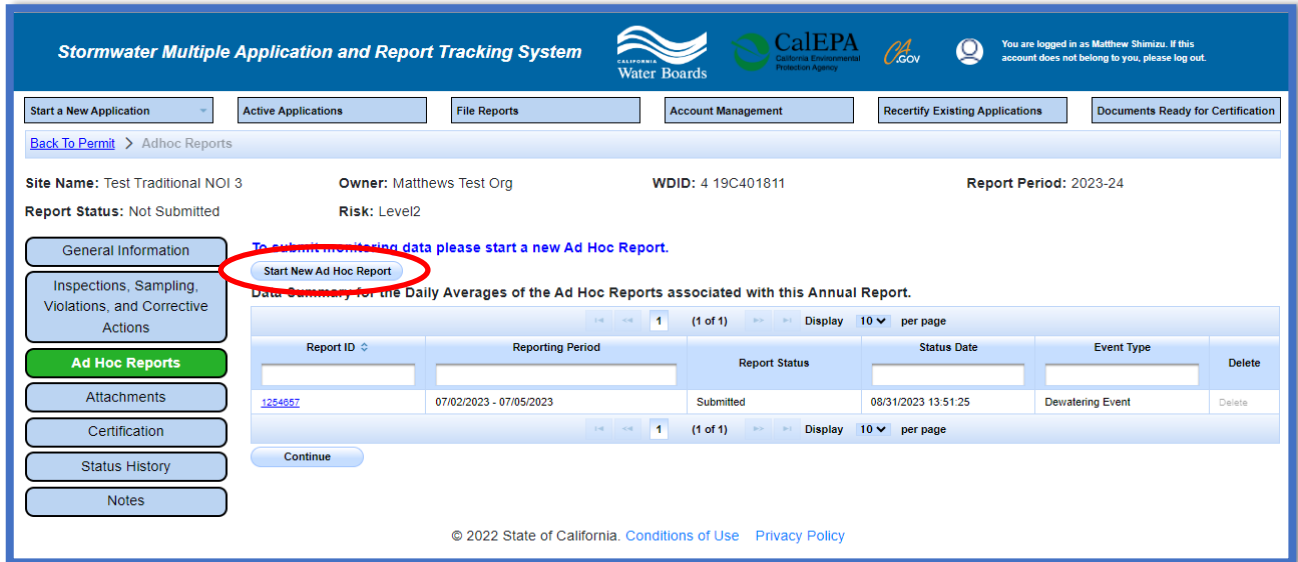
Stormwater Multiple Application and Report Tracking System

CALIFORNIA Water Boards

CalEPA California Environmental Protection Agency

CA.GOV

You are logged in as Matthew Shimizu. If this account does not belong to you, please log out.

Start a New Application | Active Applications | File Reports | Account Management | Recertify Existing Applications | Documents Ready for Certification

Back To Permit > Adhoc Reports

Site Name: Test Traditional NOI 3
Owner: Matthews Test Org
WDID: 4 19C401811
Report Period: 2023-24
Report Status: Not Submitted
Risk: Level2

General Information
Inspections, Sampling, Violations, and Corrective Actions
Ad Hoc Reports
Attachments
Certification
Status History
Notes

To submit monitoring data please start a new Ad Hoc Report.

Start New Ad Hoc Report

Data Summary for the Daily Averages of the Ad Hoc Reports associated with this Annual Report.

1 (1 of 1) Display 10 per page

| Report ID | Reporting Period | Report Status | Status Date | Event Type | Delete |
|---|---|---|---|---|---|
| 1254657 | 07/02/2023 - 07/05/2023 | Submitted | 08/31/2023 13:51:25 | Dewatering Event | Delete |

1 (1 of 1) Display 10 per page

Continue

© 2022 State of California. Conditions of Use Privacy Policy